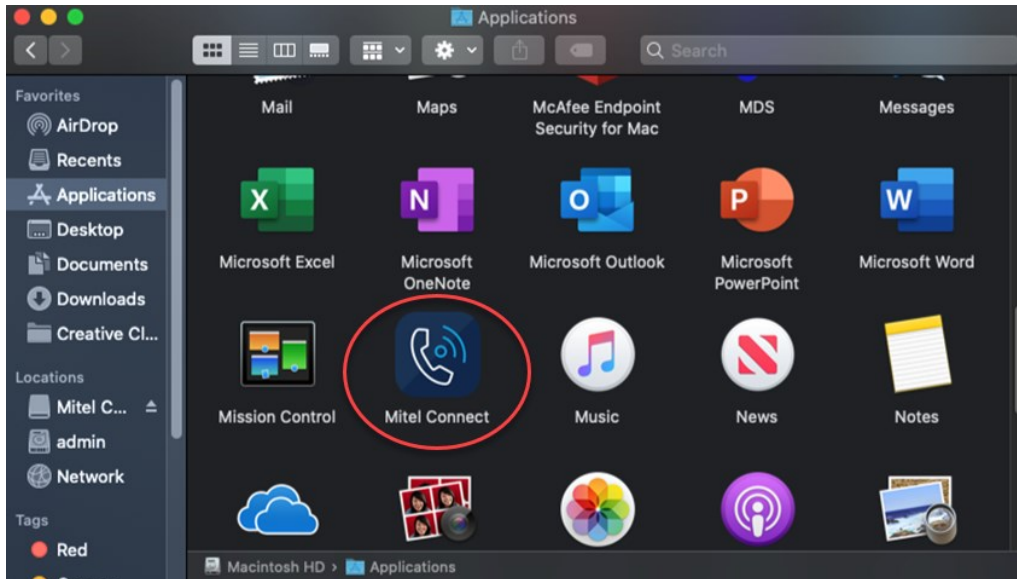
Applications

Search

Favorites
AirDrop
Recents
Applications
Desktop
Documents
Downloads
Creative Cl...

Locations
Mitel C...
admin
Network

Tags
Red

Mail
Maps
McAfee Endpoint Security for Mac
MDS
Messages

X
Microsoft Excel
N
Microsoft OneNote
O
Microsoft Outlook
P
Microsoft PowerPoint
W
Microsoft Word

Mission Control
Mitel Connect
Music
News
Notes

Macintosh HD › Applications